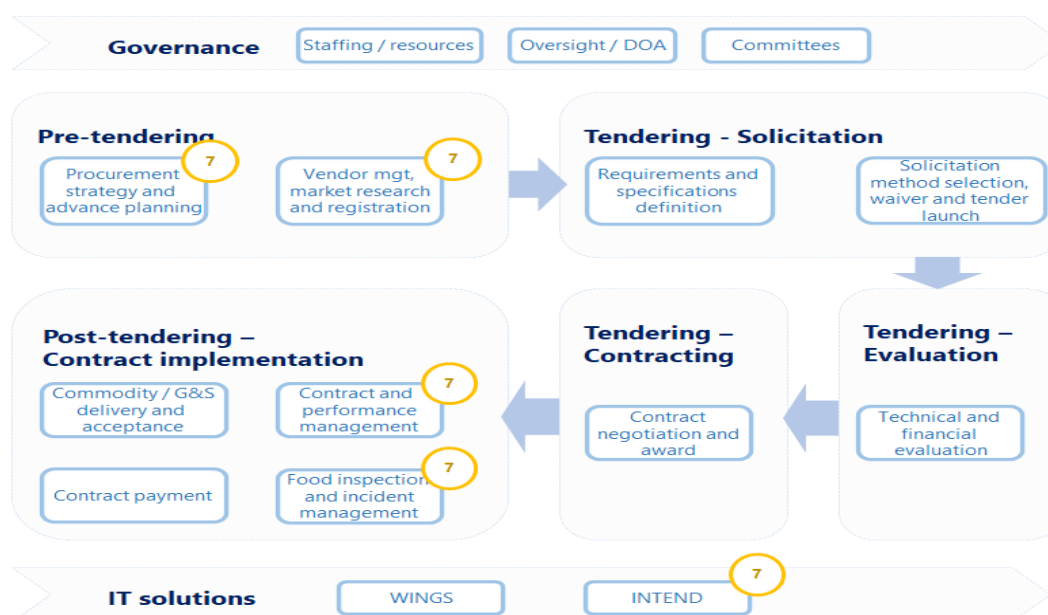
Governance
Staffing / resources
Oversight / DOA
Committees

Pre-tendering
Procurement strategy and advance planning
7
Vendor mgt, market research and registration
7

Tendering - Solicitation
Requirements and specifications definition
Solicitation method selection, waiver and tender launch

Tendering – Evaluation
Technical and financial evaluation

Tendering – Contracting
Contract negotiation and award

Post-tendering – Contract implementation
Commodity / G&S delivery and acceptance
Contract and performance management
7
Contract payment
Food inspection and incident management
7

IT solutions
WINGS
INTEND
7